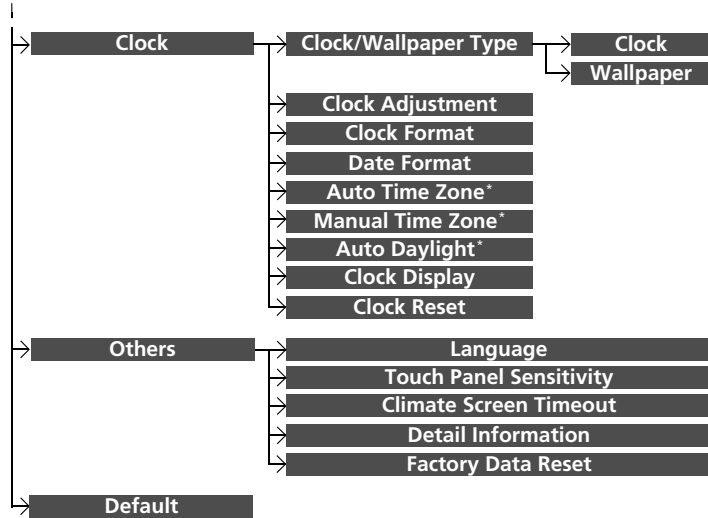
Clock

Clock/Wallpaper Type

Clock

Wallpaper

Clock Adjustment

Clock Format

Date Format

Auto Time Zone*

Manual Time Zone*

Auto Daylight*

Clock Display

Clock Reset

Others

Language

Touch Panel Sensitivity

Climate Screen Timeout

Detail Information

Factory Data Reset

Default